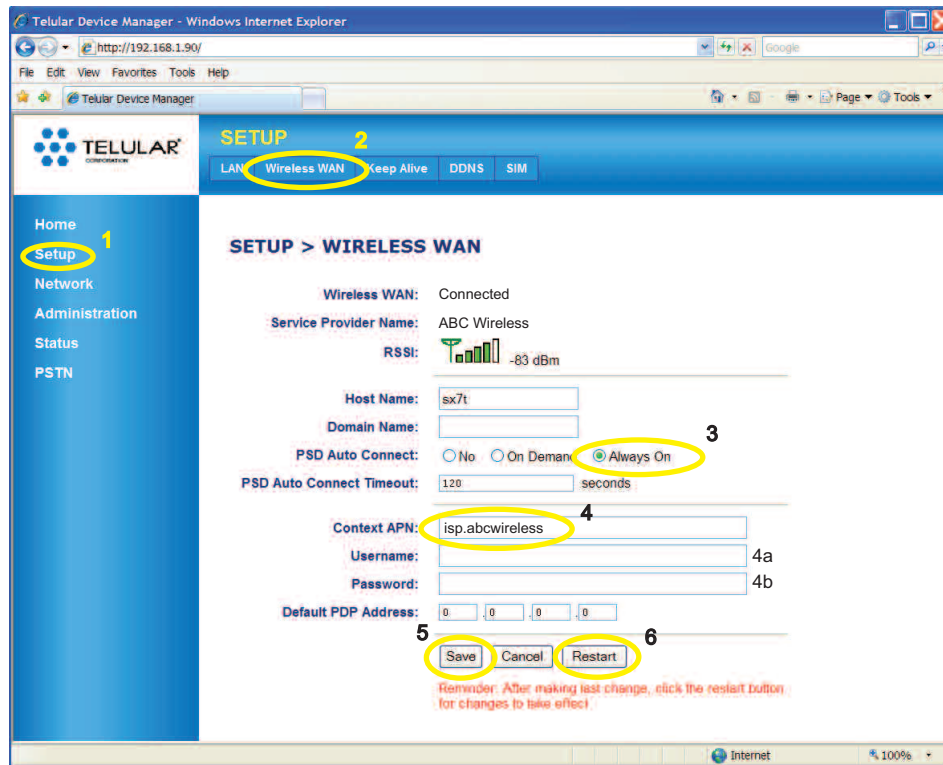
Telular Device Manager - Windows Internet Explorer

http://192.168.1.90/

Google

File Edit View Favorites Tools Help

Telular Device Manager

Page Tools

TELULAR CORPORATION

SETUP

2

LAN Wireless WAN Keep Alive DDNS SIM

Home

Setup 1

Network

Administration

Status

PSTN

SETUP > WIRELESS WAN

Wireless WAN: Connected

Service Provider Name: ABC Wireless

RSSI: -83 dBm

Host Name: sx7t

Domain Name:

3

PSD Auto Connect: No On Demand Always On

PSD Auto Connect Timeout: 120 seconds

Context APN: isp.abcwireless 4

Username: 4a

Password: 4b

Default PDP Address: 0 . 0 . 0 . 0

5 6

Save Cancel Restart

Reminder: After making last change, click the restart button for changes to take effect.

Internet

100%